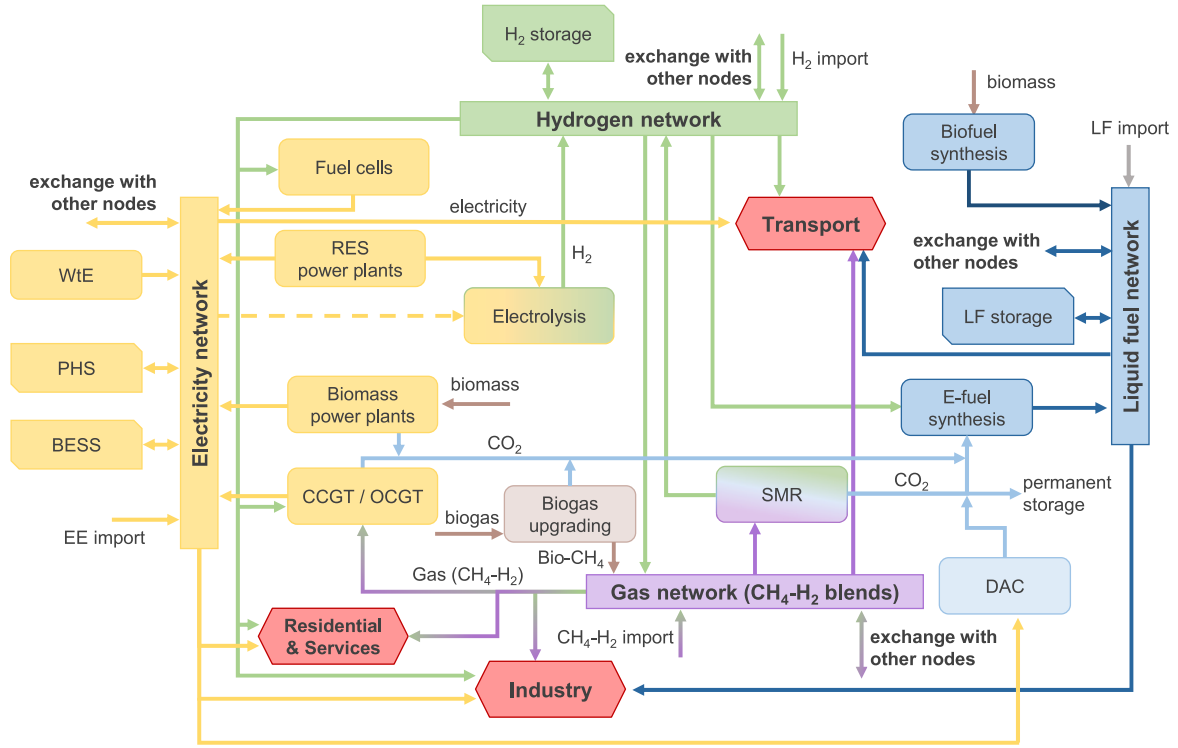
$H_2$ storage

exchange with other nodes

$H_2$ import

Hydrogen network

biomass

Biofuel synthesis

LF import

Fuel cells

exchange with other nodes

electricity

Transport

Electricity network

RES power plants

$H_2$

exchange with other nodes

Liquid fuel network

WtE

Electrolysis

LF storage

PHS

Biomass power plants

biomass

BESS

E-fuel synthesis

$CO_2$

CCGT / OCGT

Biogas upgrading

SMR

$CO_2$

permanent storage

biogas

EE import

Bio-$CH_4$

Gas ($CH_4$-$H_2$)

Gas network ($CH_4$-$H_2$ blends)

DAC

Residential & Services

$CH_4$-$H_2$ import

exchange with other nodes

Industry